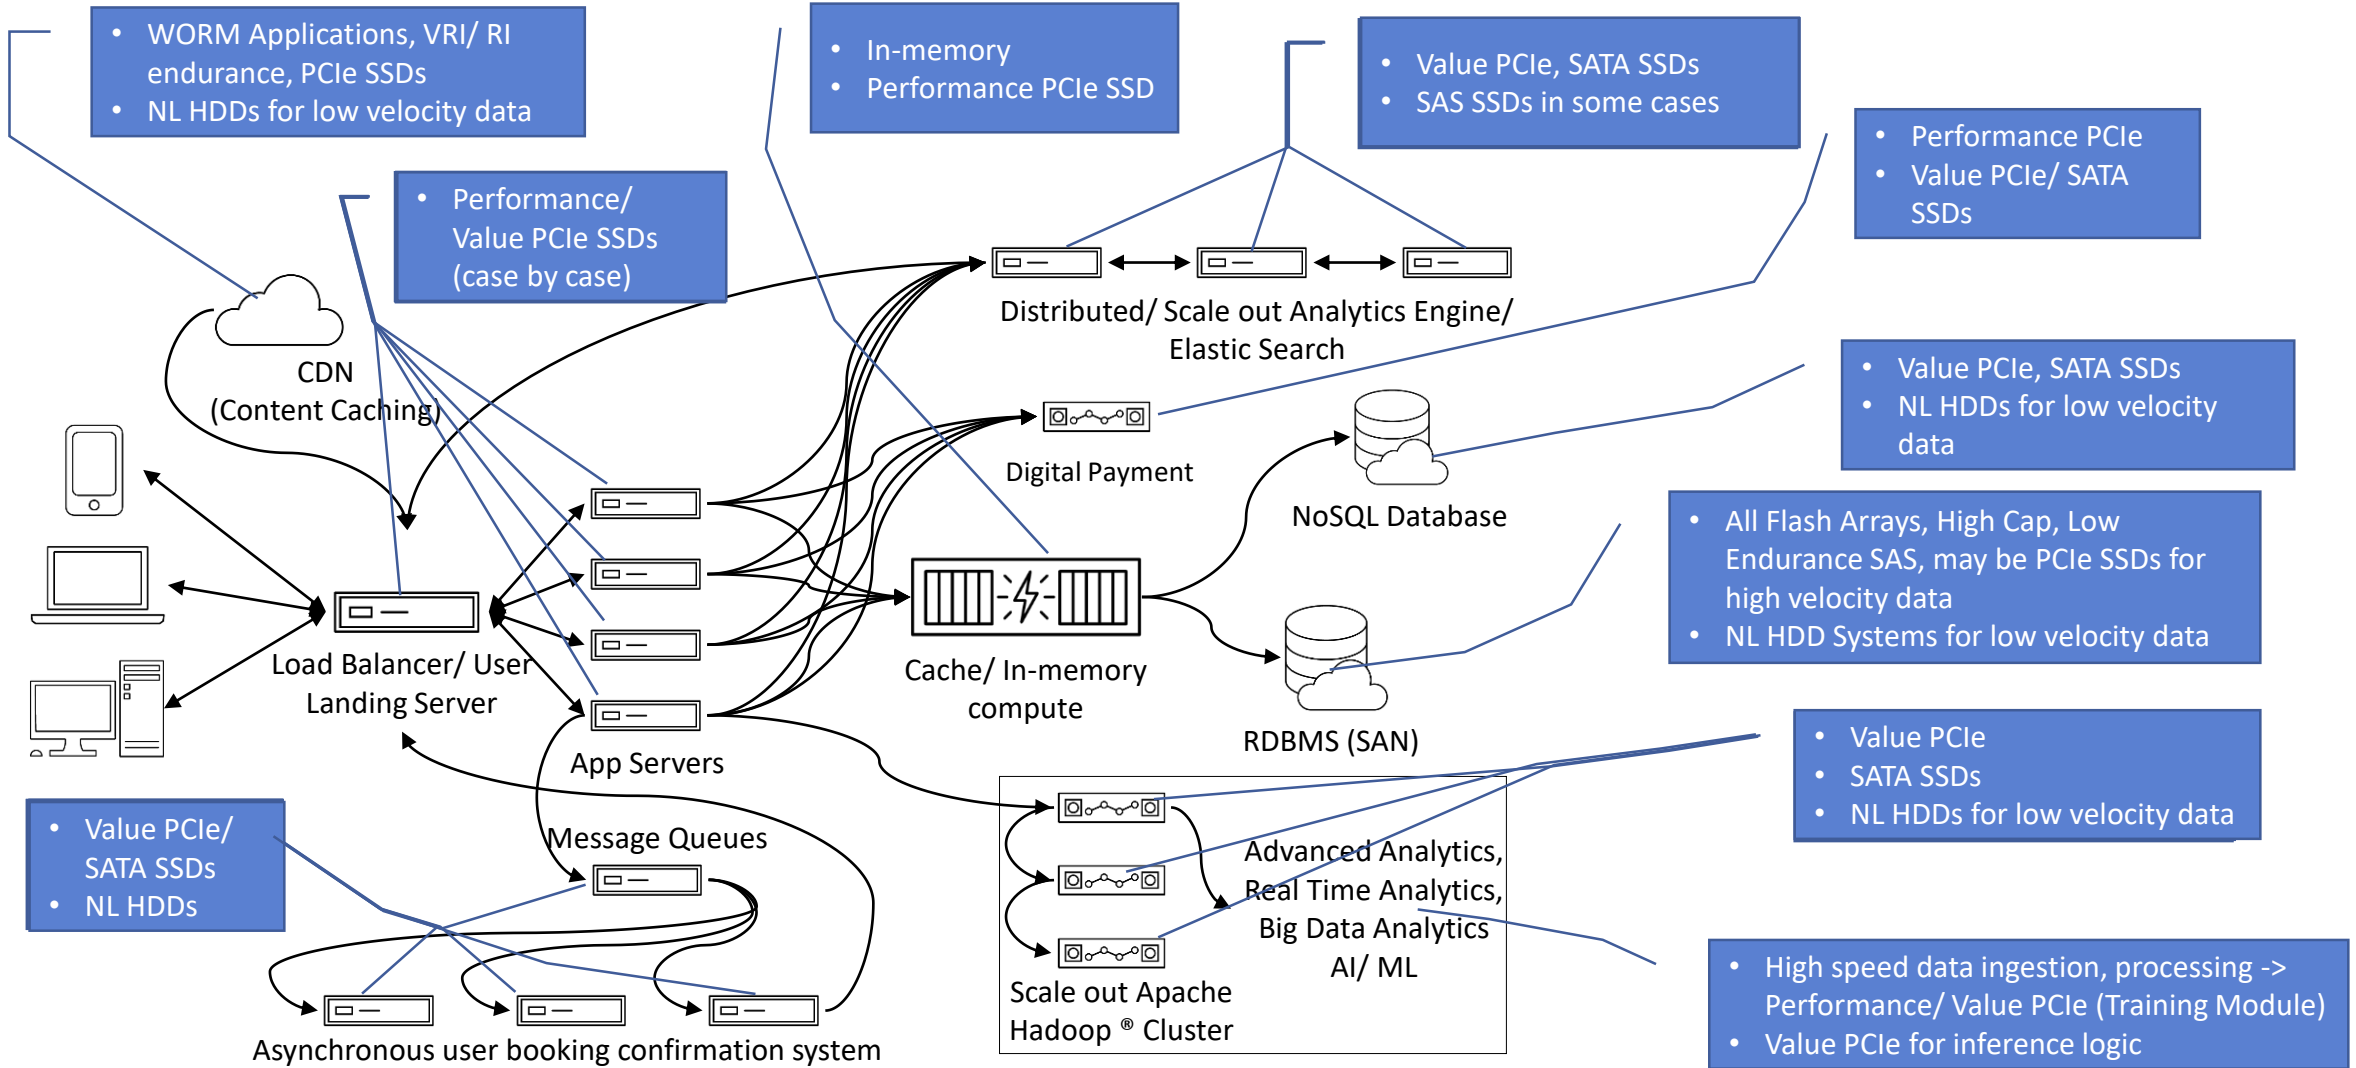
- WORM Applications, VRI/ RI endurance, PCIe SSDs
- NL HDDs for low velocity data

- In-memory
- Performance PCIe SSD

- Value PCIe, SATA SSDs
- SAS SSDs in some cases

- Performance PCIe
- Value PCIe/ SATA SSDs

- Performance/ Value PCIe SSDs (case by case)

Distributed/ Scale out Analytics Engine/ Elastic Search

CDN (Content Caching)

- Value PCIe, SATA SSDs
- NL HDDs for low velocity data

Digital Payment

NoSQL Database

- All Flash Arrays, High Cap, Low Endurance SAS, may be PCIe SSDs for high velocity data
- NL HDD Systems for low velocity data

Load Balancer/ User Landing Server

Cache/ In-memory compute

RDBMS (SAN)

App Servers

- Value PCIe
- SATA SSDs
- NL HDDs for low velocity data

- Value PCIe/ SATA SSDs
- NL HDDs

Message Queues

Advanced Analytics, Real Time Analytics, Big Data Analytics AI/ ML

Scale out Apache Hadoop ® Cluster

- High speed data ingestion, processing -> Performance/ Value PCIe (Training Module)
- Value PCIe for inference logic

Asynchronous user booking confirmation system